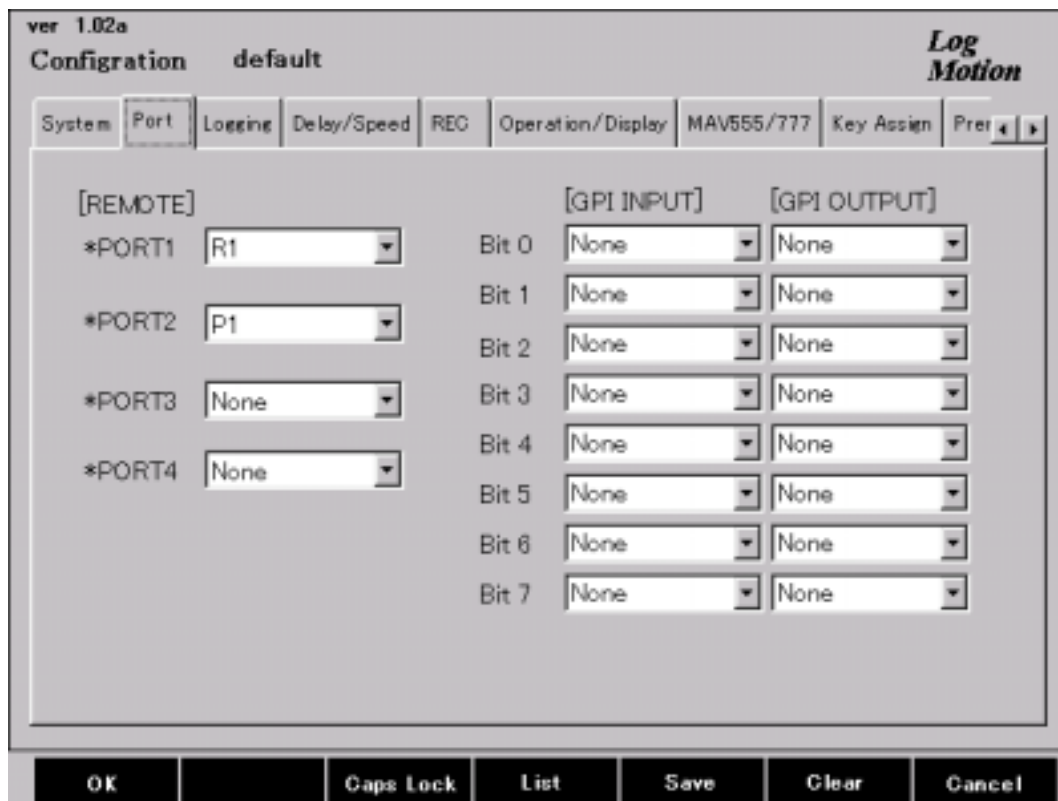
ver 1.02a
Configration default

Log Motion

System | Port | Logging | Delay/Speed | REC | Operation/Display | MAV555/777 | Key Assign | Pre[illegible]

[REMOTE]
*PORT1 R1
*PORT2 P1
*PORT3 None
*PORT4 None

| | [GPI INPUT] | [GPI OUTPUT] |
|---|---|---|
| Bit 0 | None | None |
| Bit 1 | None | None |
| Bit 2 | None | None |
| Bit 3 | None | None |
| Bit 4 | None | None |
| Bit 5 | None | None |
| Bit 6 | None | None |
| Bit 7 | None | None |

OK | | Caps Lock | List | Save | Clear | Cancel